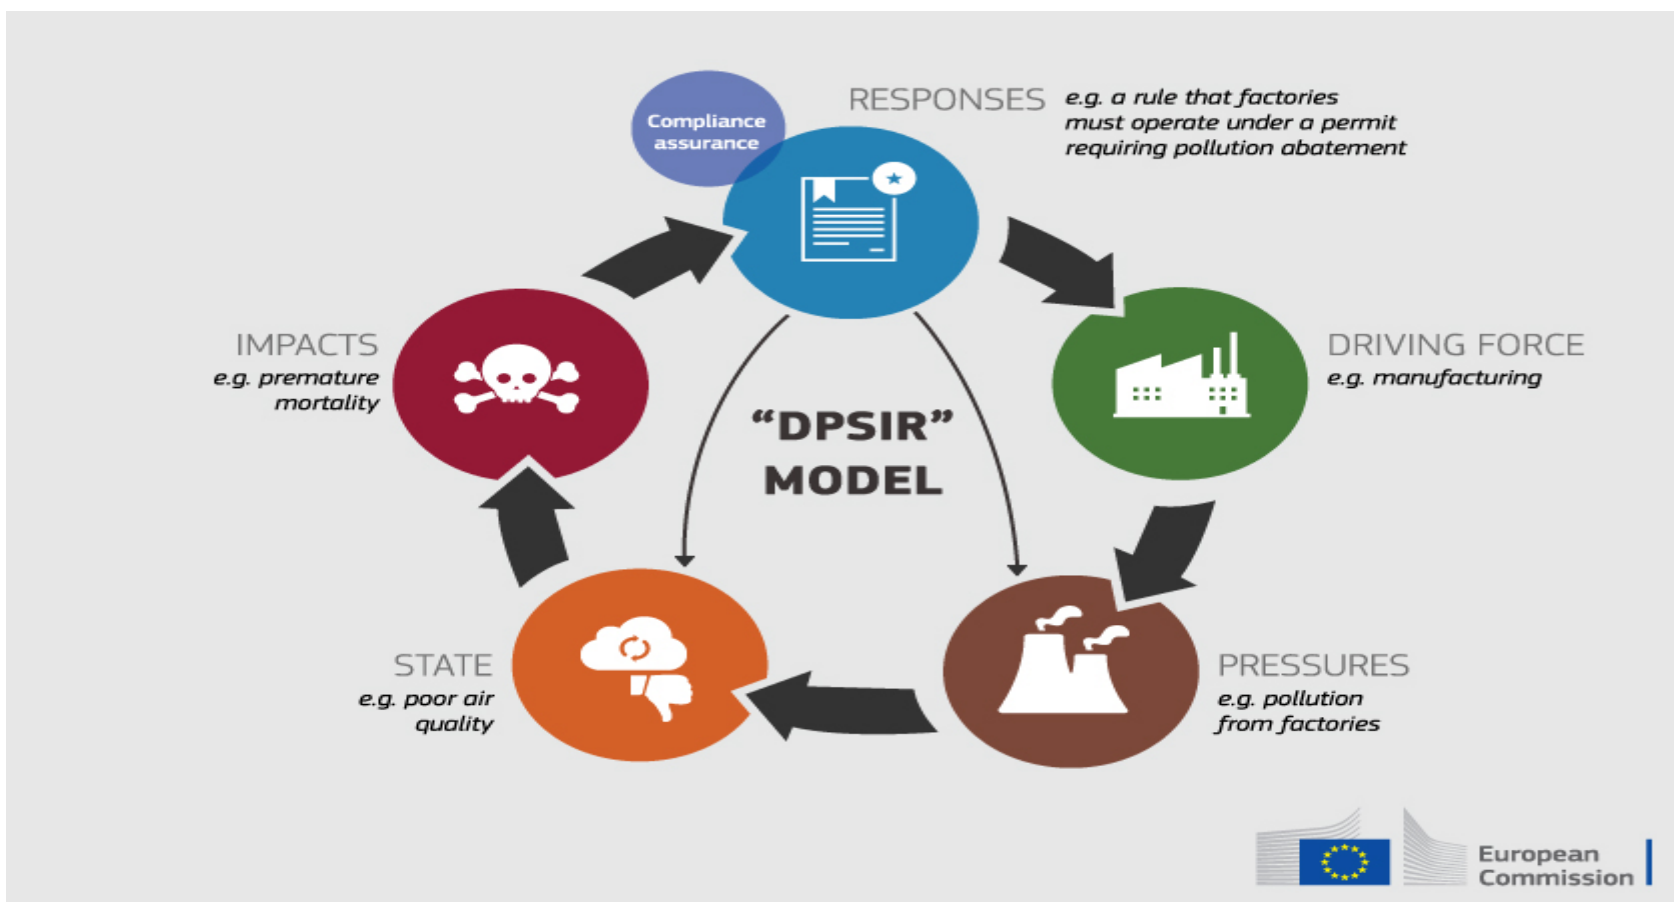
Compliance assurance

RESPONSES e.g. a rule that factories must operate under a permit requiring pollution abatement

DRIVING FORCE e.g. manufacturing

PRESSURES e.g. pollution from factories

STATE e.g. poor air quality

IMPACTS e.g. premature mortality

"DPSIR" MODEL

European Commission